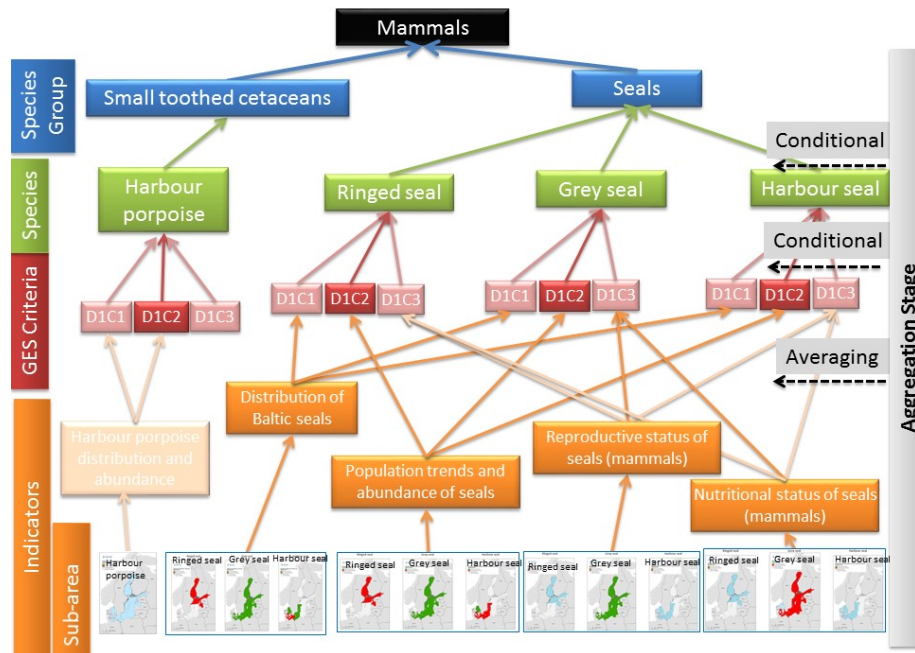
Mammals

Species Group

Small toothed cetaceans

Seals

Conditional

Species

Harbour porpoise

Ringed seal

Grey seal

Harbour seal

Conditional

GES Criteria

D1C1 D1C2 D1C3

D1C1 D1C2 D1C3

D1C1 D1C2 D1C3

D1C1 D1C2 D1C3

Averaging

Aggregation Stage

Indicators

Harbour porpoise distribution and abundance

Distribution of Baltic seals

Population trends and abundance of seals

Reproductive status of seals (mammals)

Nutritional status of seals (mammals)

Sub-area

Harbour porpoise

Ringed seal Grey seal Harbour seal

Ringed seal Grey seal Harbour seal

Ringed seal Grey seal Harbour seal

Ringed seal Grey seal Harbour seal